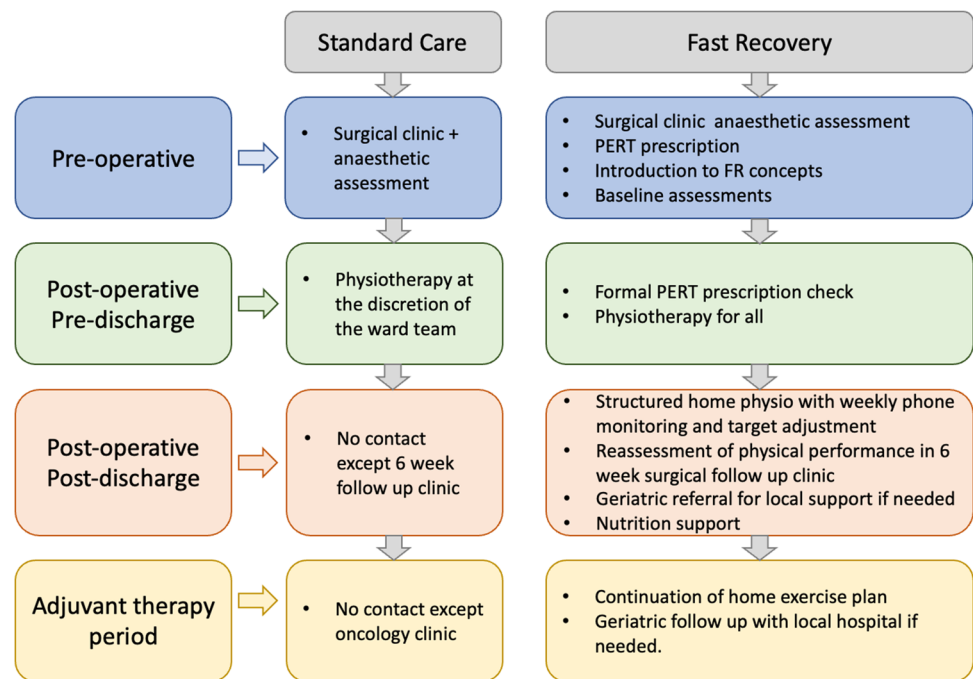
Standard Care

Fast Recovery

Pre-operative

- Surgical clinic + anaesthetic assessment

- Surgical clinic anaesthetic assessment
- PERT prescription
- Introduction to FR concepts
- Baseline assessments

Post-operative Pre-discharge

- Physiotherapy at the discretion of the ward team

- Formal PERT prescription check
- Physiotherapy for all

Post-operative Post-discharge

- No contact except 6 week follow up clinic

- Structured home physio with weekly phone monitoring and target adjustment
- Reassessment of physical performance in 6 week surgical follow up clinic
- Geriatric referral for local support if needed
- Nutrition support

Adjuvant therapy period

- No contact except oncology clinic

- Continuation of home exercise plan
- Geriatric follow up with local hospital if needed.